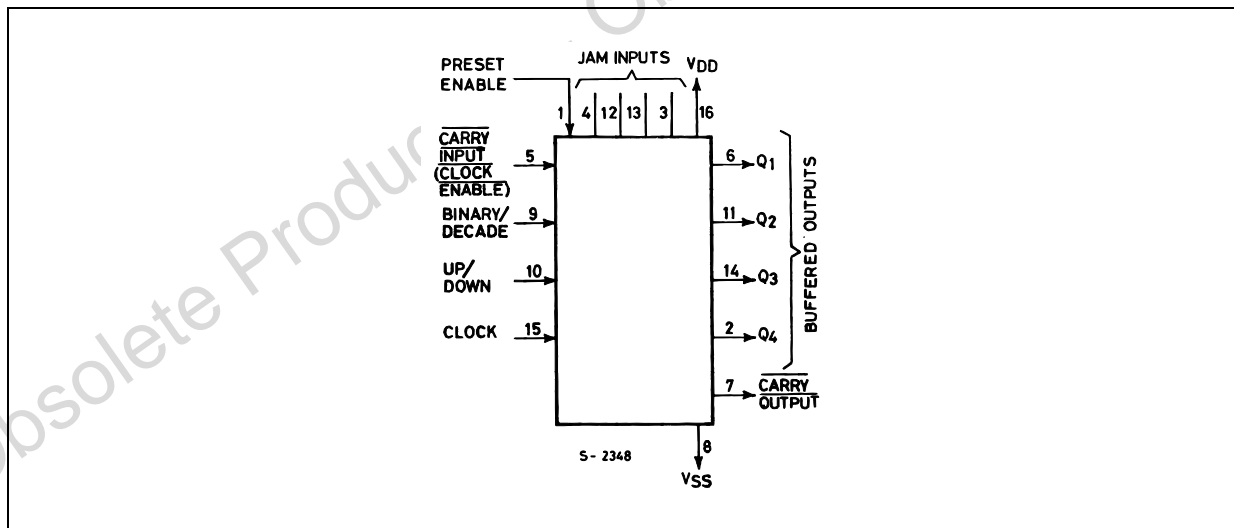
PRESET ENABLE

JAM INPUTS

$V_{DD}$

1 4 12 13 3 16

$\overline{\text{CARRY INPUT}}$ $\overline{\text{(CLOCK ENABLE)}}$ 5

BINARY/ DECADE 9

UP/ DOWN 10

CLOCK 15

6 $Q_1$

11 $Q_2$

14 $Q_3$

2 $Q_4$

BUFFERED OUTPUTS

7 $\overline{\text{CARRY OUTPUT}}$

S- 2348

8

$V_{SS}$

Obsolete Product